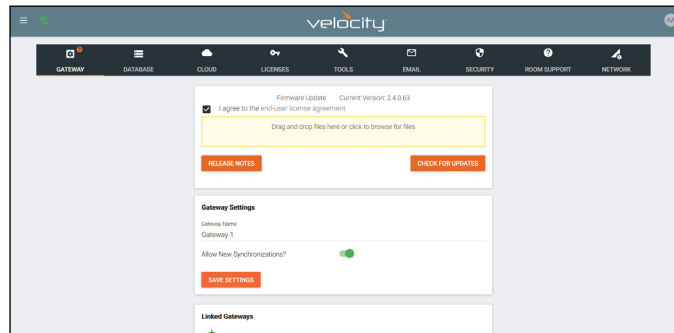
velocity

GATEWAY DATABASE CLOUD LICENSES TOOLS EMAIL SECURITY ROOM SUPPORT NETWORK

Firmware Update Current Version: 2.4.0.63

I agree to the end-user license agreement

Drag and drop files here or click to browse for files

RELEASE NOTES

CHECK FOR UPDATES

Gateway Settings

Gateway Name

Gateway 1

Allow New Synchronizations?

SAVE SETTINGS

Linked Gateways